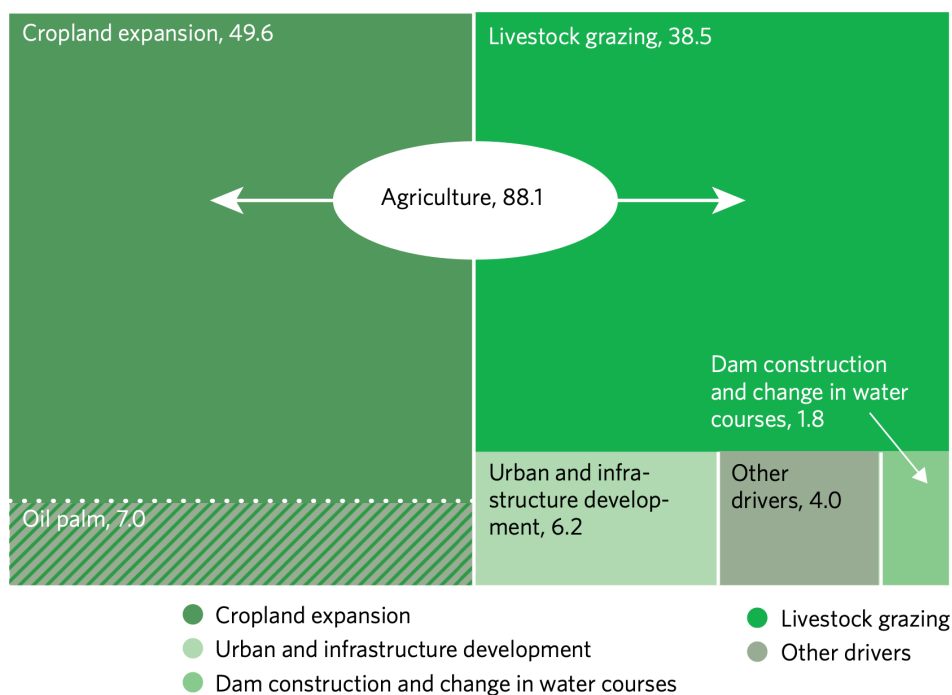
Cropland expansion, 49.6

Livestock grazing, 38.5

Agriculture, 88.1

Dam construction and change in water courses, 1.8

Oil palm, 7.0

Urban and infrastructure development, 6.2

Other drivers, 4.0

Cropland expansion

Urban and infrastructure development

Dam construction and change in water courses

Livestock grazing

Other drivers